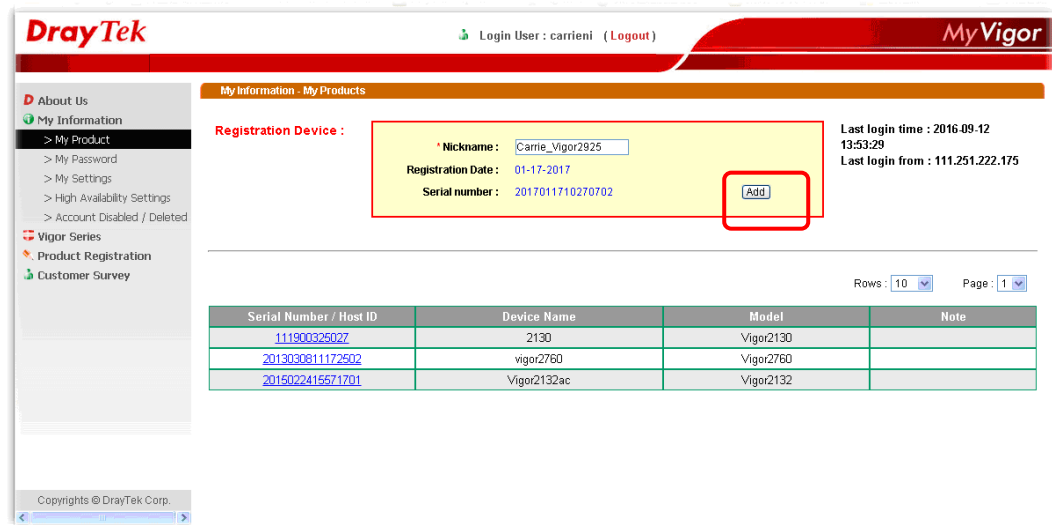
DrayTek

Login User : carrieni ( Logout )

MyVigor

About Us
My Information
> My Product
> My Password
> My Settings
> High Availability Settings
> Account Disabled / Deleted
Vigor Series
Product Registration
Customer Survey

My Information - My Products

Registration Device :

* Nickname : Carrie_Vigor2925
Registration Date : 01-17-2017
Serial number : 2017011710270702
Add

Last login time : 2016-09-12 13:53:29
Last login from : 111.251.222.175

Rows : 10 Page : 1

| Serial Number / Host ID | Device Name | Model | Note |
|---|---|---|---|
| 111900325027 | 2130 | Vigor2130 | |
| 2013030811172502 | vigor2760 | Vigor2760 | |
| 2015022415571701 | Vigor2132ac | Vigor2132 | |

Copyrights © DrayTek Corp.